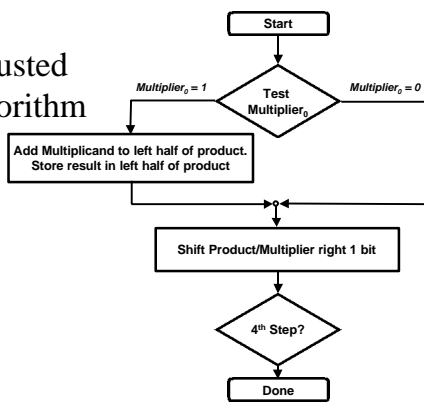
usted
orithm

Start

Test $\text{Multiplier}_0$

$\text{Multiplier}_0 = 1$

$\text{Multiplier}_0 = 0$

Add Multiplicand to left half of product. Store result in left half of product

Shift Product/Multiplier right 1 bit

$4^{th}$ Step?

Done